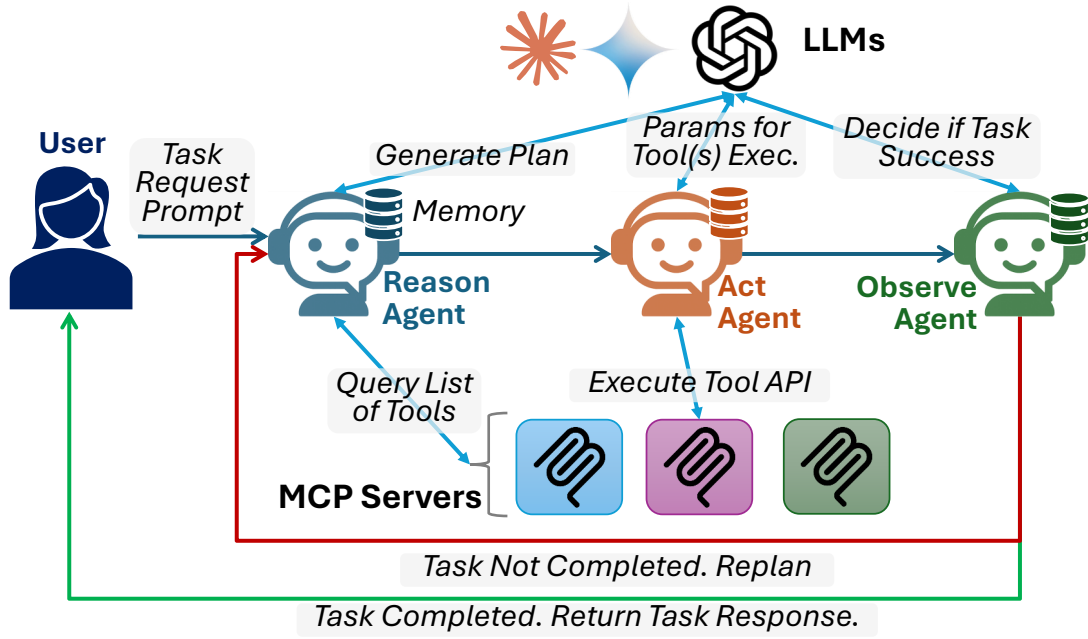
LLMs

User

Task Request Prompt

Generate Plan

Params for Tool(s) Exec.

Decide if Task Success

Memory

Reason Agent

Act Agent

Observe Agent

Query List of Tools

Execute Tool API

MCP Servers

Task Not Completed. Replan

Task Completed. Return Task Response.